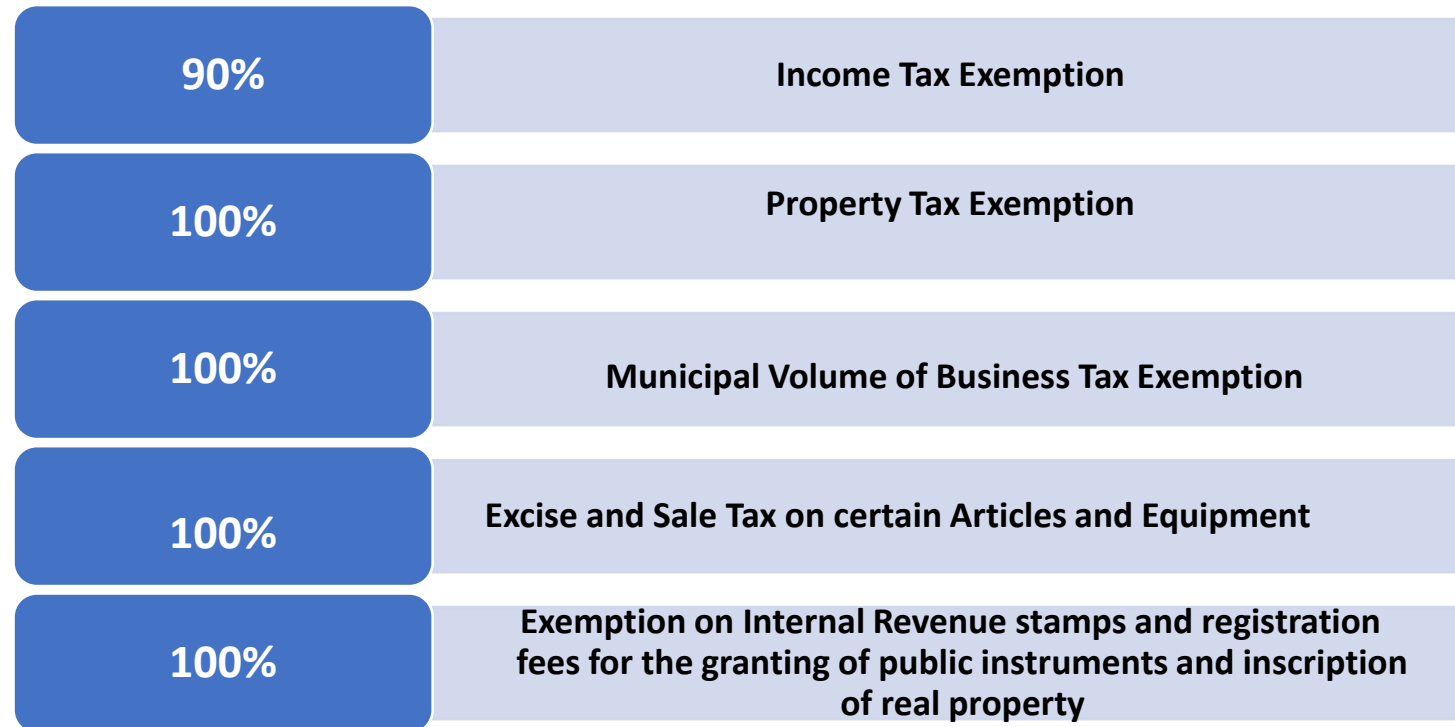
90%

Income Tax Exemption

100%

Property Tax Exemption

100%

Municipal Volume of Business Tax Exemption

100%

Excise and Sale Tax on certain Articles and Equipment

100%

Exemption on Internal Revenue stamps and registration fees for the granting of public instruments and inscription of real property